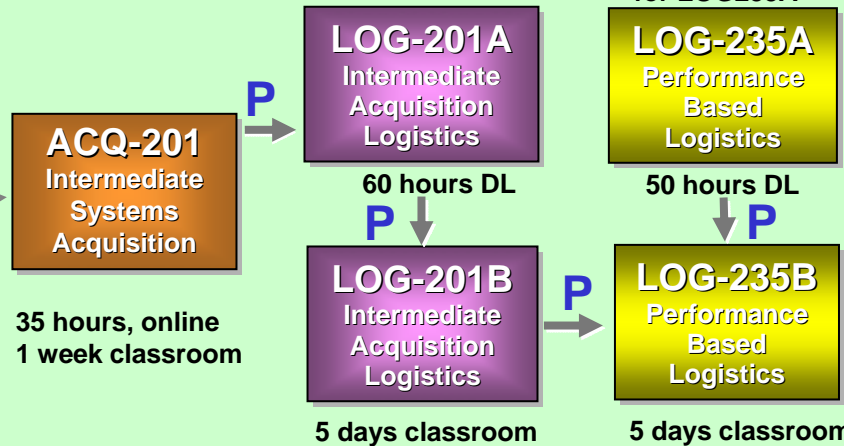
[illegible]

ACQ-201
Intermediate Systems Acquisition

35 hours, online
1 week classroom

P

LOG-201A
Intermediate Acquisition Logistics

60 hours DL

P

LOG-201B
Intermediate Acquisition Logistics

5 days classroom

P

LOG-235A
Performance Based Logistics

50 hours DL

P

LOG-235B
Performance Based Logistics

5 days classroom